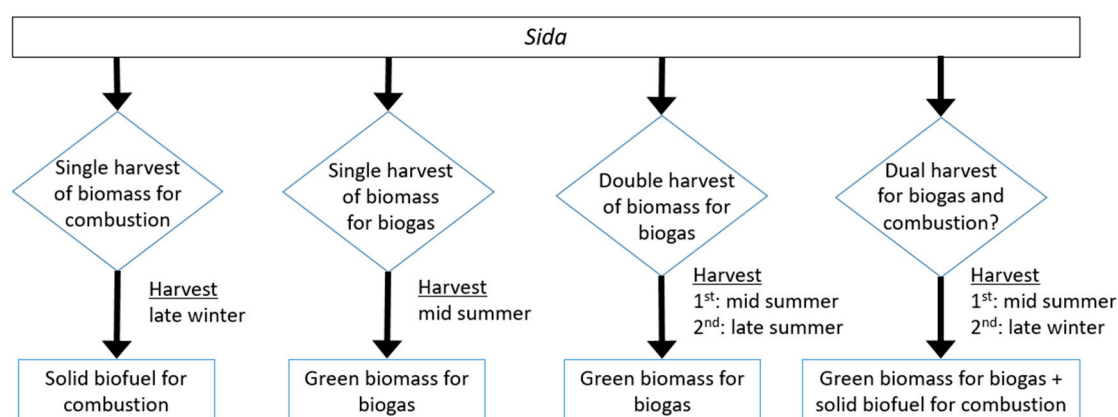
Sida

Single harvest of biomass for combustion

Harvest
late winter

Solid biofuel for combustion

Single harvest of biomass for biogas

Harvest
mid summer

Green biomass for biogas

Double harvest of biomass for biogas

Harvest
1$^{st}$: mid summer
2$^{nd}$: late summer

Green biomass for biogas

Dual harvest for biogas and combustion?

Harvest
1$^{st}$: mid summer
2$^{nd}$: late winter

Green biomass for biogas + solid biofuel for combustion